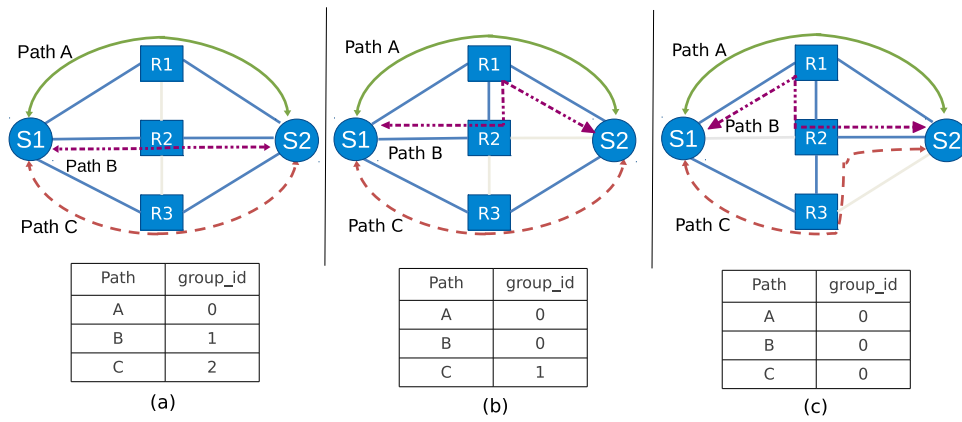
Path A
R1
S1
R2
S2
Path B
R3
Path C

| Path | group_id |
|---|---|
| A | 0 |
| B | 1 |
| C | 2 |

(a)

Path A
R1
S1
R2
S2
Path B
R3
Path C

| Path | group_id |
|---|---|
| A | 0 |
| B | 0 |
| C | 1 |

(b)

Path A
R1
S1
Path B
R2
S2
R3
Path C

| Path | group_id |
|---|---|
| A | 0 |
| B | 0 |
| C | 0 |

(c)